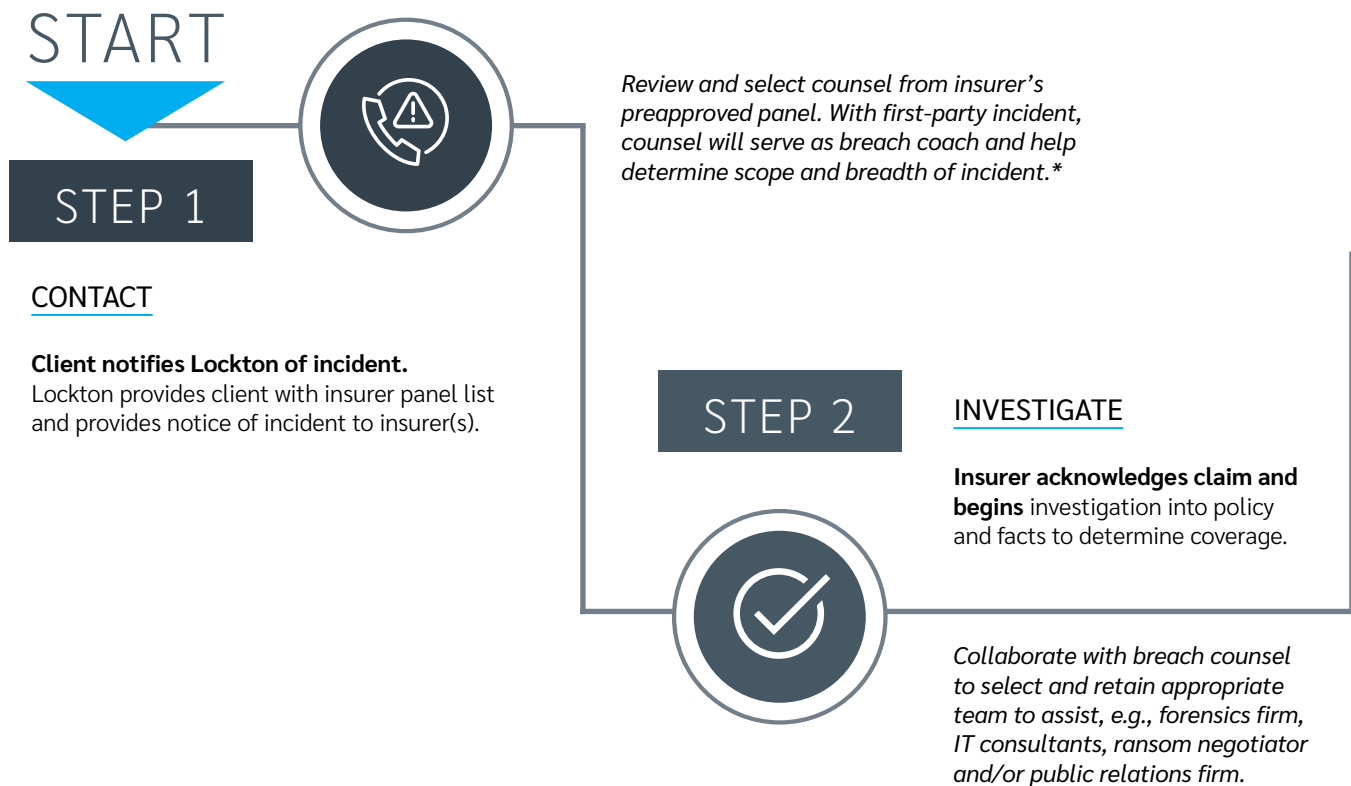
START

STEP 1

CONTACT

**Client notifies Lockton of incident.** Lockton provides client with insurer panel list and provides notice of incident to insurer(s).

*Review and select counsel from insurer's preapproved panel. With first-party incident, counsel will serve as breach coach and help determine scope and breadth of incident.\**

STEP 2

INVESTIGATE

**Insurer acknowledges claim and begins** investigation into policy and facts to determine coverage.

*Collaborate with breach counsel to select and retain appropriate team to assist, e.g., forensics firm, IT consultants, ransom negotiator and/or public relations firm.*